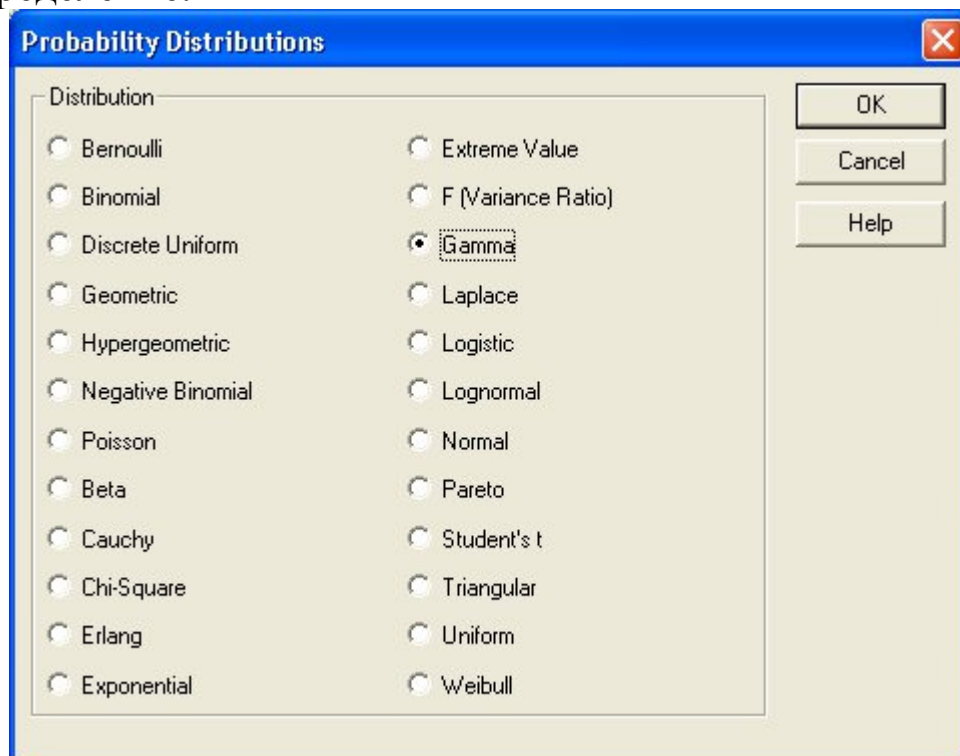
Probability Distributions

Distribution

Bernoulli
Binomial
Discrete Uniform
Geometric
Hypergeometric
Negative Binomial
Poisson
Beta
Cauchy
Chi-Square
Erlang
Exponential

Extreme Value
F (Variance Ratio)
Gamma
Laplace
Logistic
Lognormal
Normal
Pareto
Student's t
Triangular
Uniform
Weibull

OK
Cancel
Help